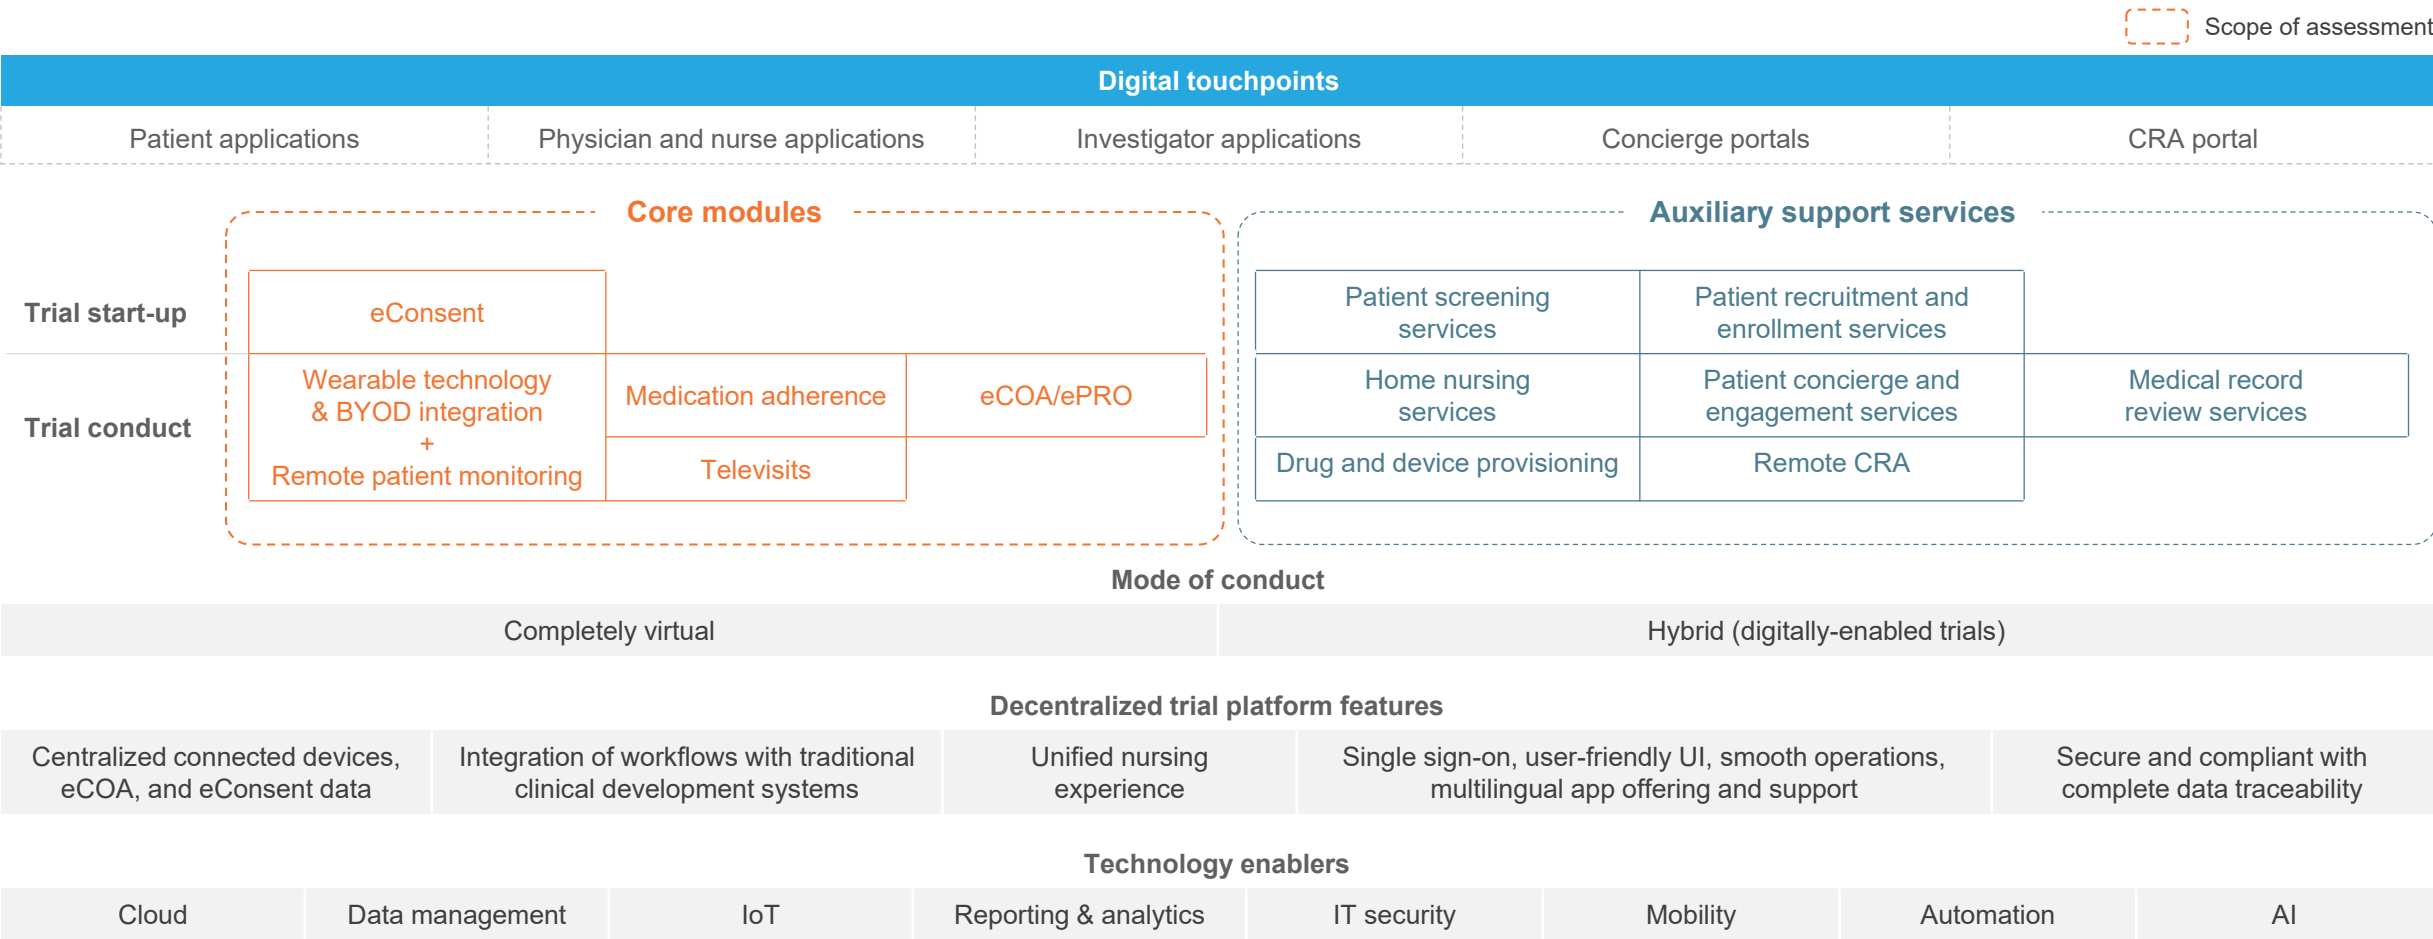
Scope of assessment

Digital touchpoints

Patient applications | Physician and nurse applications | Investigator applications | Concierge portals | CRA portal

Core modules

Auxiliary support services

Trial start-up

Trial conduct

eConsent

Wearable technology & BYOD integration + Remote patient monitoring

Medication adherence

eCOA/ePRO

Televisits

Patient screening services

Patient recruitment and enrollment services

Home nursing services

Patient concierge and engagement services

Medical record review services

Drug and device provisioning

Remote CRA

Mode of conduct

| Completely virtual | Hybrid (digitally-enabled trials) |
|---|---|

Decentralized trial platform features

| Centralized connected devices, eCOA, and eConsent data | Integration of workflows with traditional clinical development systems | Unified nursing experience | Single sign-on, user-friendly UI, smooth operations, multilingual app offering and support | Secure and compliant with complete data traceability |
|---|---|---|---|---|

Technology enablers

| Cloud | Data management | IoT | Reporting & analytics | IT security | Mobility | Automation | AI |
|---|---|---|---|---|---|---|---|